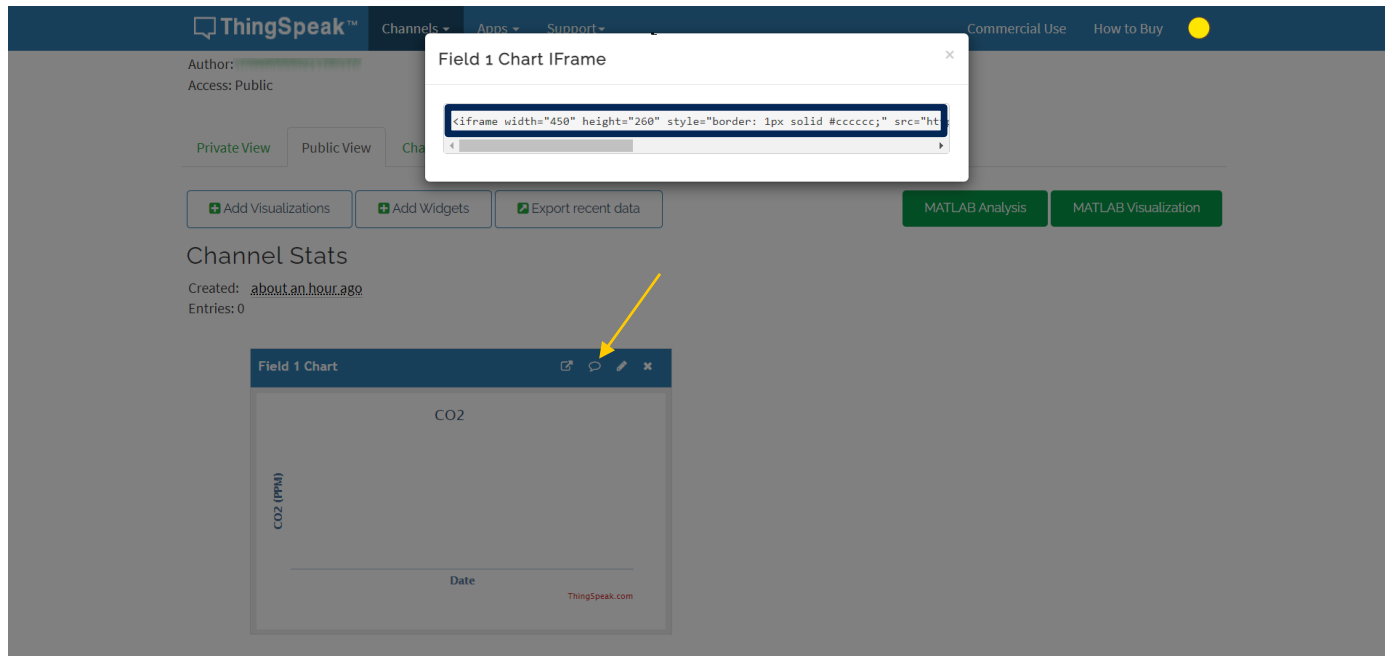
ThingSpeak™ Channels ▾ Apps ▾ Support ▾ Commercial Use How to Buy

Author: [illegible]
Access: Public

Field 1 Chart IFrame ×

<iframe width="450" height="260" style="border: 1px solid #cccccc;" src="ht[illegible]

Private View Public View Cha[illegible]

Add Visualizations Add Widgets Export recent data MATLAB Analysis MATLAB Visualization

Channel Stats

Created: about an hour ago
Entries: 0

Field 1 Chart

CO2

CO2 (PPM)

Date

ThingSpeak.com